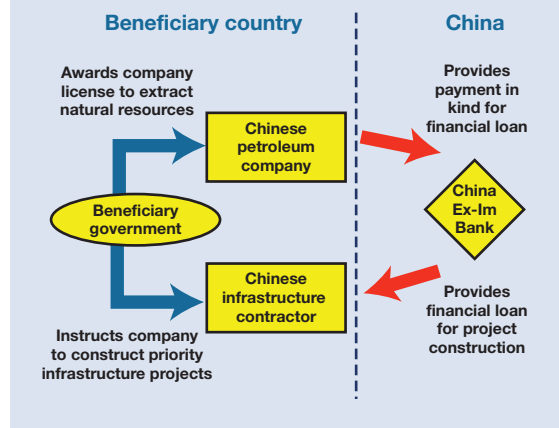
Beneficiary country

China

Awards company license to extract natural resources

Chinese petroleum company

Provides payment in kind for financial loan

Beneficiary government

China Ex-Im Bank

Chinese infrastructure contractor

Provides financial loan for project construction

Instructs company to construct priority infrastructure projects